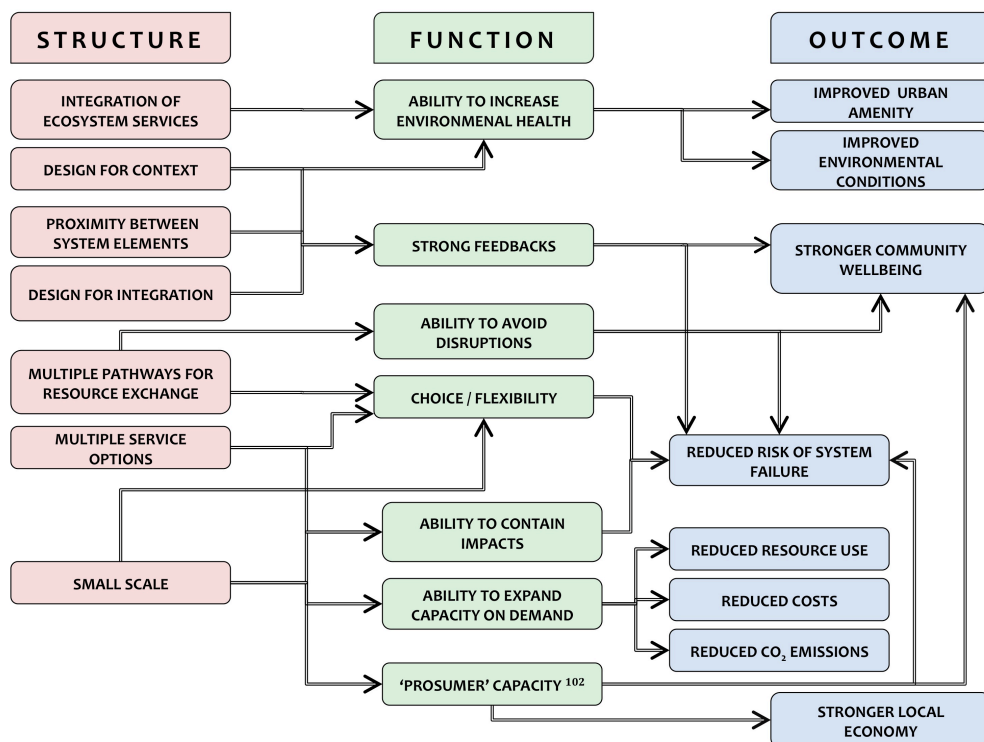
STRUCTURE

FUNCTION

OUTCOME

INTEGRATION OF ECOSYSTEM SERVICES

DESIGN FOR CONTEXT

PROXIMITY BETWEEN SYSTEM ELEMENTS

DESIGN FOR INTEGRATION

MULTIPLE PATHWAYS FOR RESOURCE EXCHANGE

MULTIPLE SERVICE OPTIONS

SMALL SCALE

ABILITY TO INCREASE ENVIRONMENTAL HEALTH

STRONG FEEDBACKS

ABILITY TO AVOID DISRUPTIONS

CHOICE / FLEXIBILITY

ABILITY TO CONTAIN IMPACTS

ABILITY TO EXPAND CAPACITY ON DEMAND

'PROSUMER' CAPACITY $^{102}$

IMPROVED URBAN AMENITY

IMPROVED ENVIRONMENTAL CONDITIONS

STRONGER COMMUNITY WELLBEING

REDUCED RISK OF SYSTEM FAILURE

REDUCED RESOURCE USE

REDUCED COSTS

REDUCED $CO_2$ EMISSIONS

STRONGER LOCAL ECONOMY